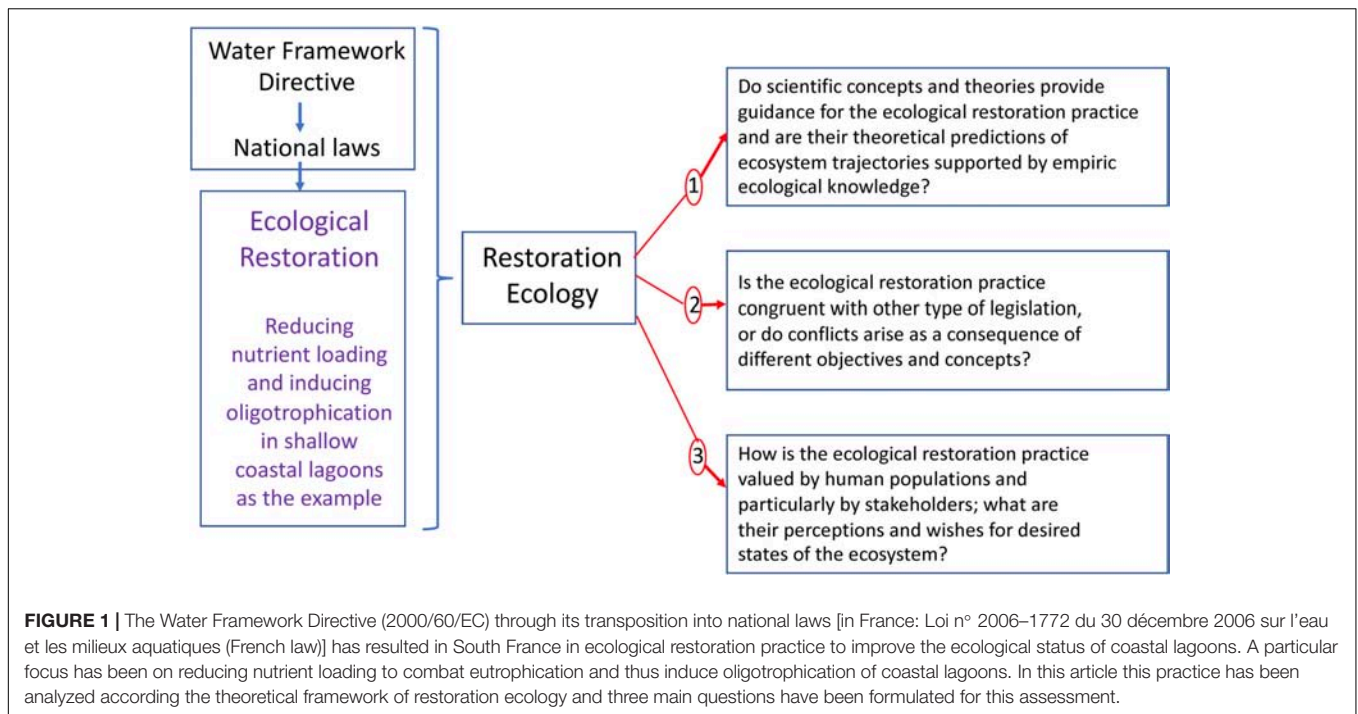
Water Framework Directive

National laws

Ecological Restoration

Reducing nutrient loading and inducing oligotrophication in shallow coastal lagoons as the example

Restoration Ecology

1

Do scientific concepts and theories provide guidance for the ecological restoration practice and are their theoretical predictions of ecosystem trajectories supported by empiric ecological knowledge?

2

Is the ecological restoration practice congruent with other type of legislation, or do conflicts arise as a consequence of different objectives and concepts?

3

How is the ecological restoration practice valued by human populations and particularly by stakeholders; what are their perceptions and wishes for desired states of the ecosystem?

**FIGURE 1 |** The Water Framework Directive (2000/60/EC) through its transposition into national laws [in France: Loi n° 2006–1772 du 30 décembre 2006 sur l'eau et les milieux aquatiques (French law)] has resulted in South France in ecological restoration practice to improve the ecological status of coastal lagoons. A particular focus has been on reducing nutrient loading to combat eutrophication and thus induce oligotrophication of coastal lagoons. In this article this practice has been analyzed according the theoretical framework of restoration ecology and three main questions have been formulated for this assessment.